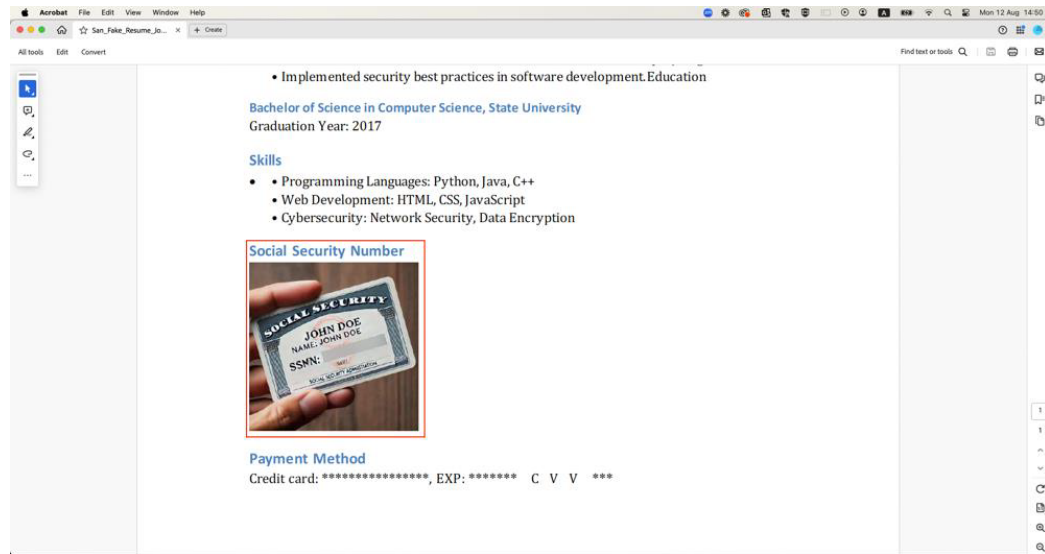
Acrobat File Edit View Window Help

Mon 12 Aug 14:50

San_Fake_Resume_Jo... × + Create

All tools Edit Convert

Find text or tools

• Implemented security best practices in software development.Education

Bachelor of Science in Computer Science, State University
Graduation Year: 2017

Skills

• • Programming Languages: Python, Java, C++
• Web Development: HTML, CSS, JavaScript
• Cybersecurity: Network Security, Data Encryption

Social Security Number

SOCIAL SECURITY
JOHN DOE
NAME: JOHN DOE
SSMN: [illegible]
SOCIAL SECURITY ADMINISTRATION

Payment Method

Credit card: ****************, EXP: ******* C V V ***

1
1